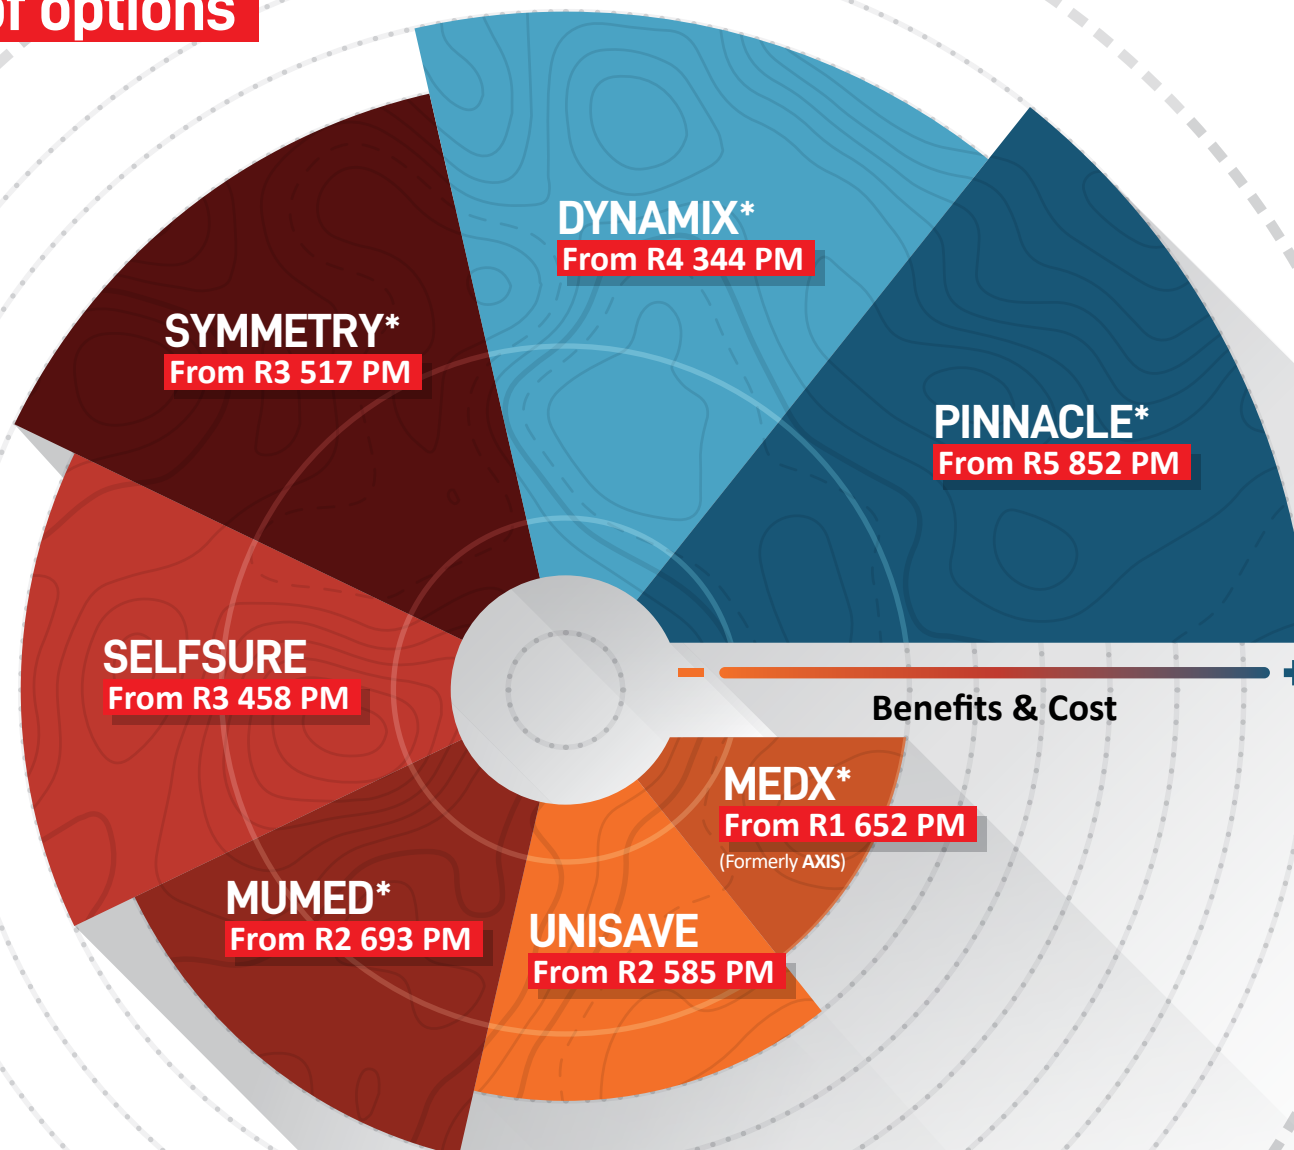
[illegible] options

DYNAMIX*
From R4 344 PM

SYMMETRY*
From R3 517 PM

PINNACLE*
From R5 852 PM

SELFSURE
From R3 458 PM

- +

Benefits & Cost

MEDX*
From R1 652 PM
(Formerly AXIS)

MUMED*
From R2 693 PM

UNISAVE
From R2 585 PM